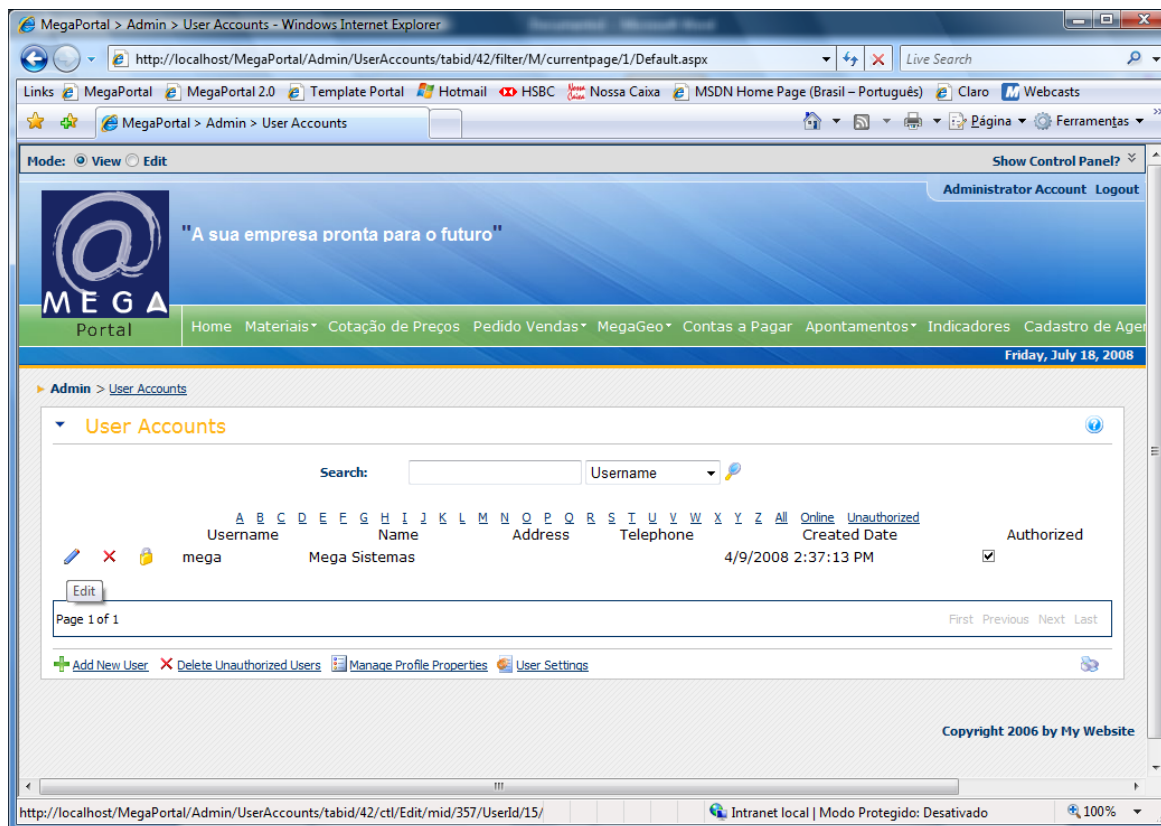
MegaPortal > Admin > User Accounts - Windows Internet Explorer

http://localhost/MegaPortal/Admin/UserAccounts/tabid/42/filter/M/currentpage/1/Default.aspx

Live Search

Links MegaPortal MegaPortal 2.0 Template Portal Hotmail HSBC Nossa Caixa MSDN Home Page (Brasil – Português) Claro Webcasts

MegaPortal > Admin > User Accounts

Página Ferramentas

Mode: View Edit

Show Control Panel?

Administrator Account Logout

MEGA Portal

"A sua empresa pronta para o futuro"

Home Materiais Cotação de Preços Pedido Vendas MegaGeo Contas a Pagar Apontamentos Indicadores Cadastro de Age

Friday, July 18, 2008

Admin > User Accounts

User Accounts

Search: Username

A B C D E F G H I J K L M N O P Q R S T U V W X Y Z All Online Unauthorized

| | Username | Name | Address | Telephone | Created Date | Authorized |
|---|---|---|---|---|---|---|
| | mega | Mega Sistemas | | | 4/9/2008 2:37:13 PM | ✔ |

Edit

Page 1 of 1

First Previous Next Last

Add New User Delete Unauthorized Users Manage Profile Properties User Settings

Copyright 2006 by My Website

http://localhost/MegaPortal/Admin/UserAccounts/tabid/42/ctl/Edit/mid/357/UserId/15/

Intranet local | Modo Protegido: Desativado

100%